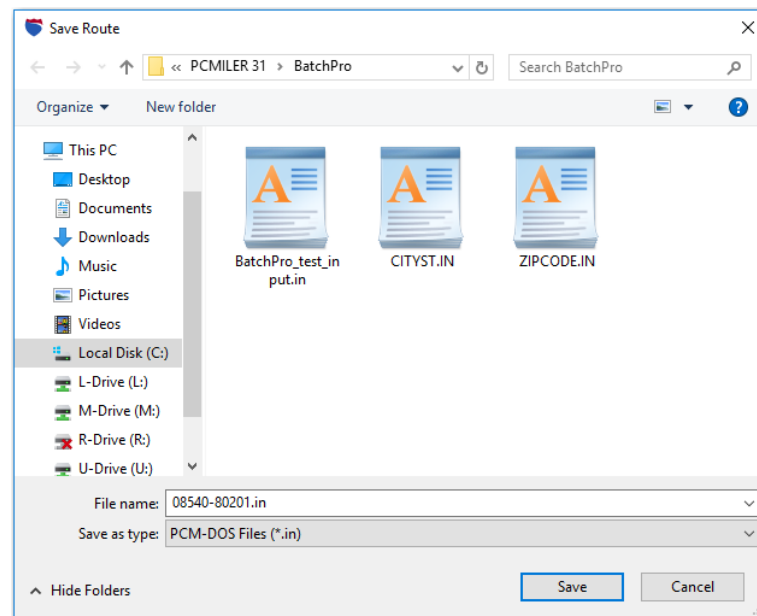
Save Route

« PCMILER 31 › BatchPro

Search BatchPro

Organize ▾ New folder

This PC
Desktop
Documents
Downloads
Music
Pictures
Videos
Local Disk (C:)
L-Drive (L:)
M-Drive (M:)
R-Drive (R:)
U-Drive (U:)

BatchPro_test_input.in
CITYST.IN
ZIPCODE.IN

File name: 08540-80201.in
Save as type: PCM-DOS Files (*.in)

Hide Folders

Save
Cancel